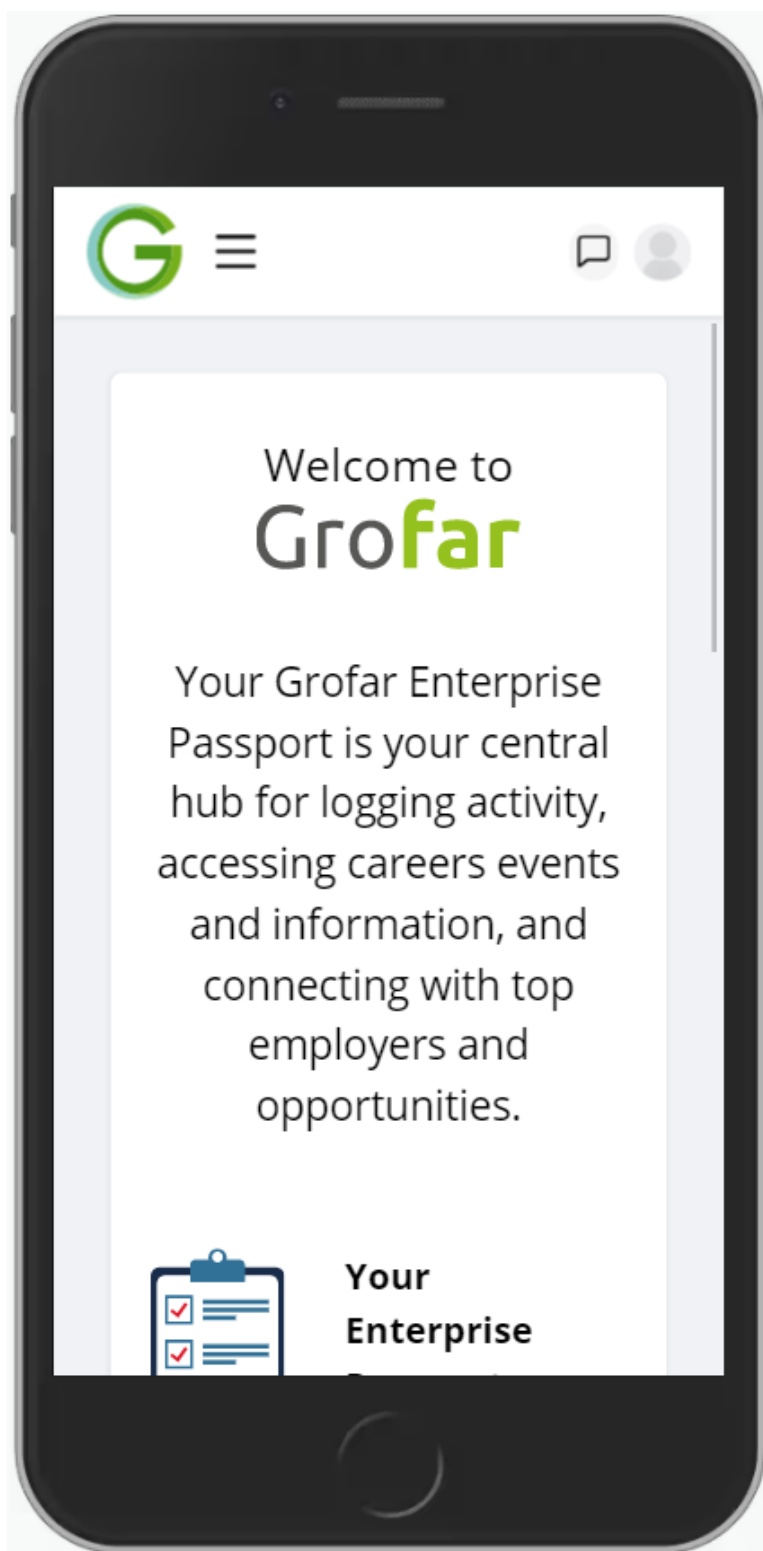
G

Welcome to
Grofar

Your Grofar Enterprise Passport is your central hub for logging activity, accessing careers events and information, and connecting with top employers and opportunities.

Your Enterprise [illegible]